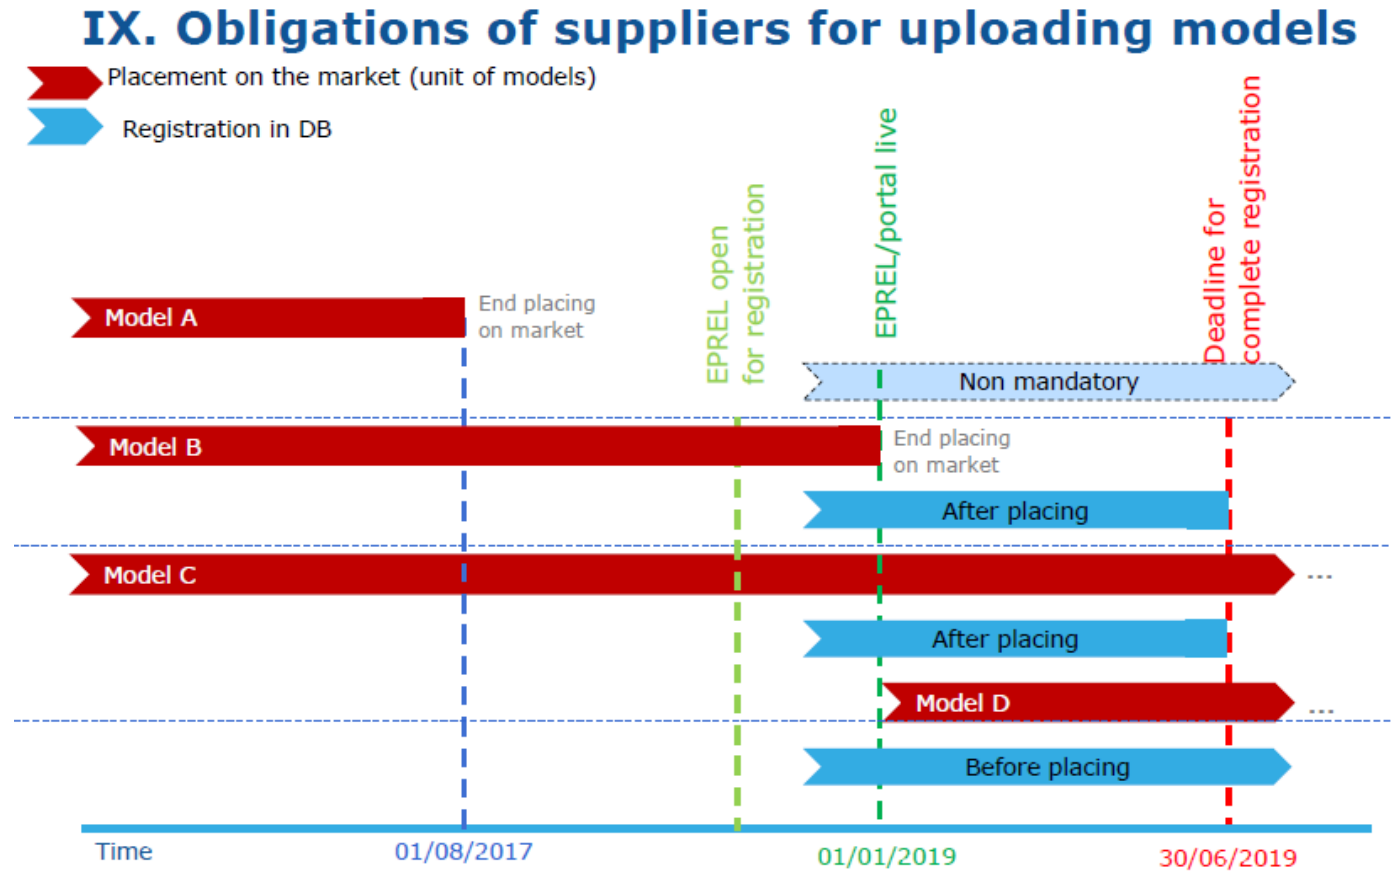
IX. Obligations of suppliers for uploading models

Placement on the market (unit of models)

Registration in DB

EPREL open for registration

EPREL/portal live

Deadline for complete registration

Model A

End placing on market

Non mandatory

Model B

End placing on market

After placing

Model C

...

After placing

Model D

...

Before placing

Time

01/08/2017

01/01/2019

30/06/2019